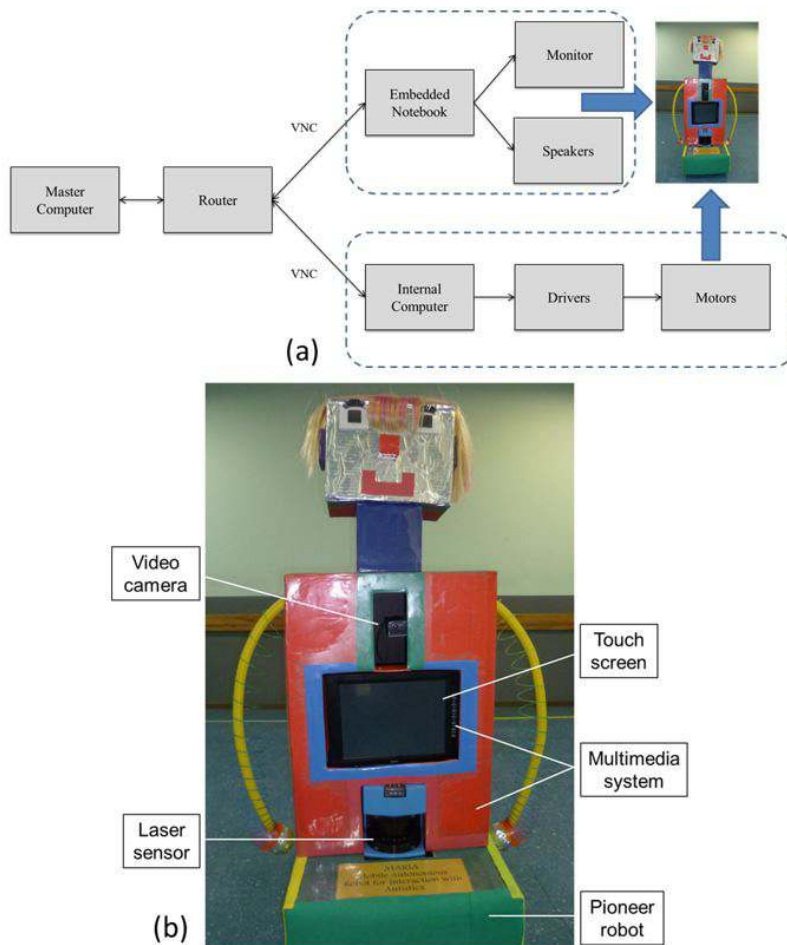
Master Computer

Router

VNC

Embedded Notebook

Monitor

Speakers

VNC

Internal Computer

Drivers

Motors

(a)

Video camera

Touch screen

Multimedia system

Laser sensor

MARIA
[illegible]
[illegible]

Pioneer robot

(b)